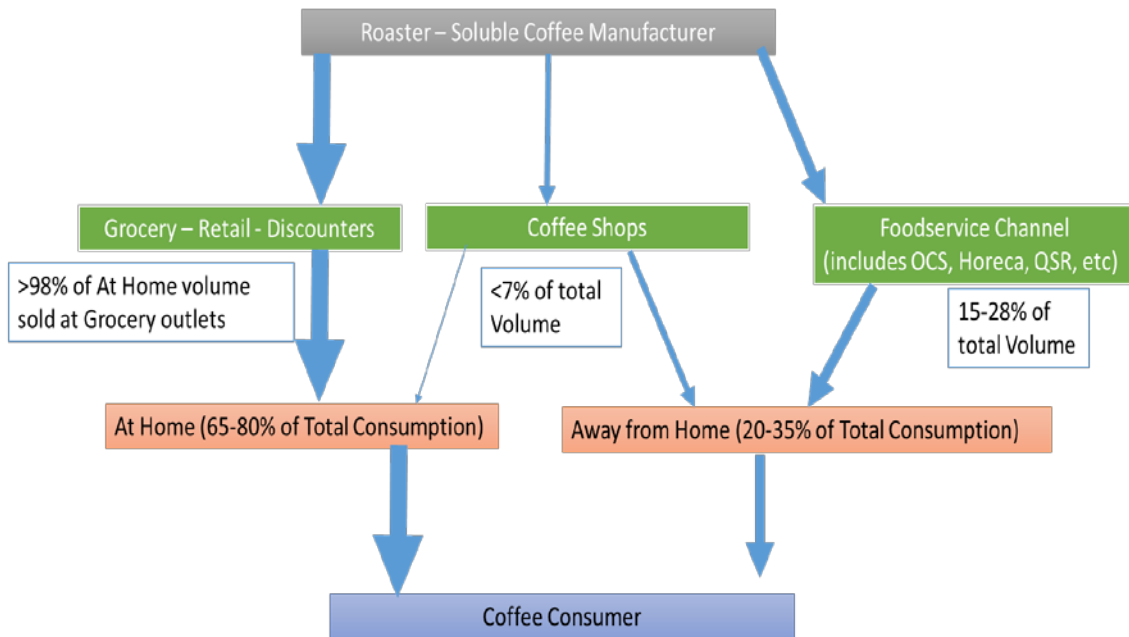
Roaster – Soluble Coffee Manufacturer

Grocery – Retail - Discounters

Coffee Shops

Foodservice Channel (includes OCS, Horeca, QSR, etc)

>98% of At Home volume sold at Grocery outlets

<7% of total Volume

15-28% of total Volume

At Home (65-80% of Total Consumption)

Away from Home (20-35% of Total Consumption)

Coffee Consumer